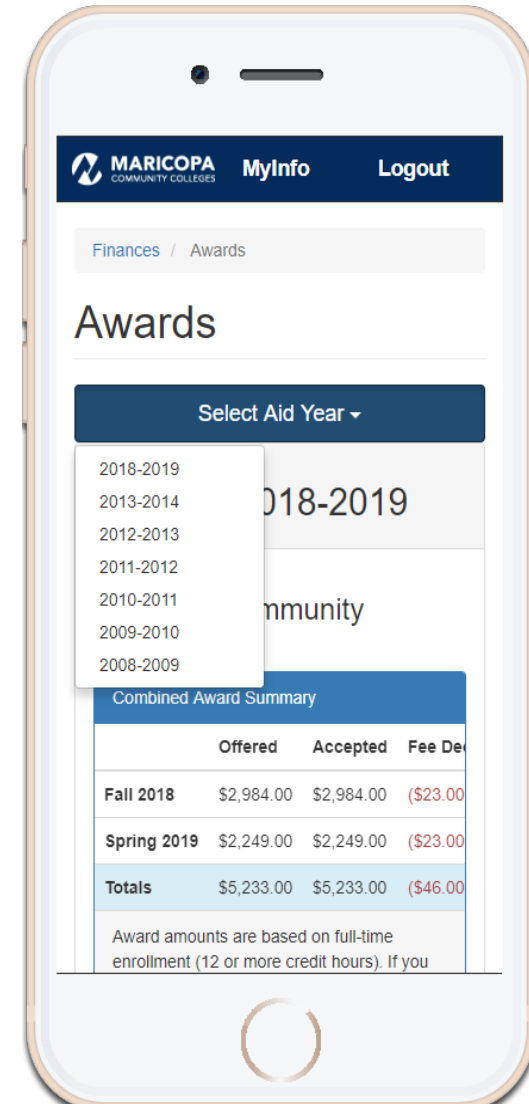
MARICOPA COMMUNITY COLLEGES MyInfo Logout

Finances / Awards

Awards

Select Aid Year

2018-2019
2013-2014
2012-2013
2011-2012
2010-2011
2009-2010
2008-2009

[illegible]018-2019

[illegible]mmunity

Combined Award Summary

| | Offered | Accepted | Fee De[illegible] |
|---|---|---|---|
| Fall 2018 | $2,984.00 | $2,984.00 | ($23.00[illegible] |
| Spring 2019 | $2,249.00 | $2,249.00 | ($23.00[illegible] |
| Totals | $5,233.00 | $5,233.00 | ($46.00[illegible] |

Award amounts are based on full-time enrollment (12 or more credit hours). If you